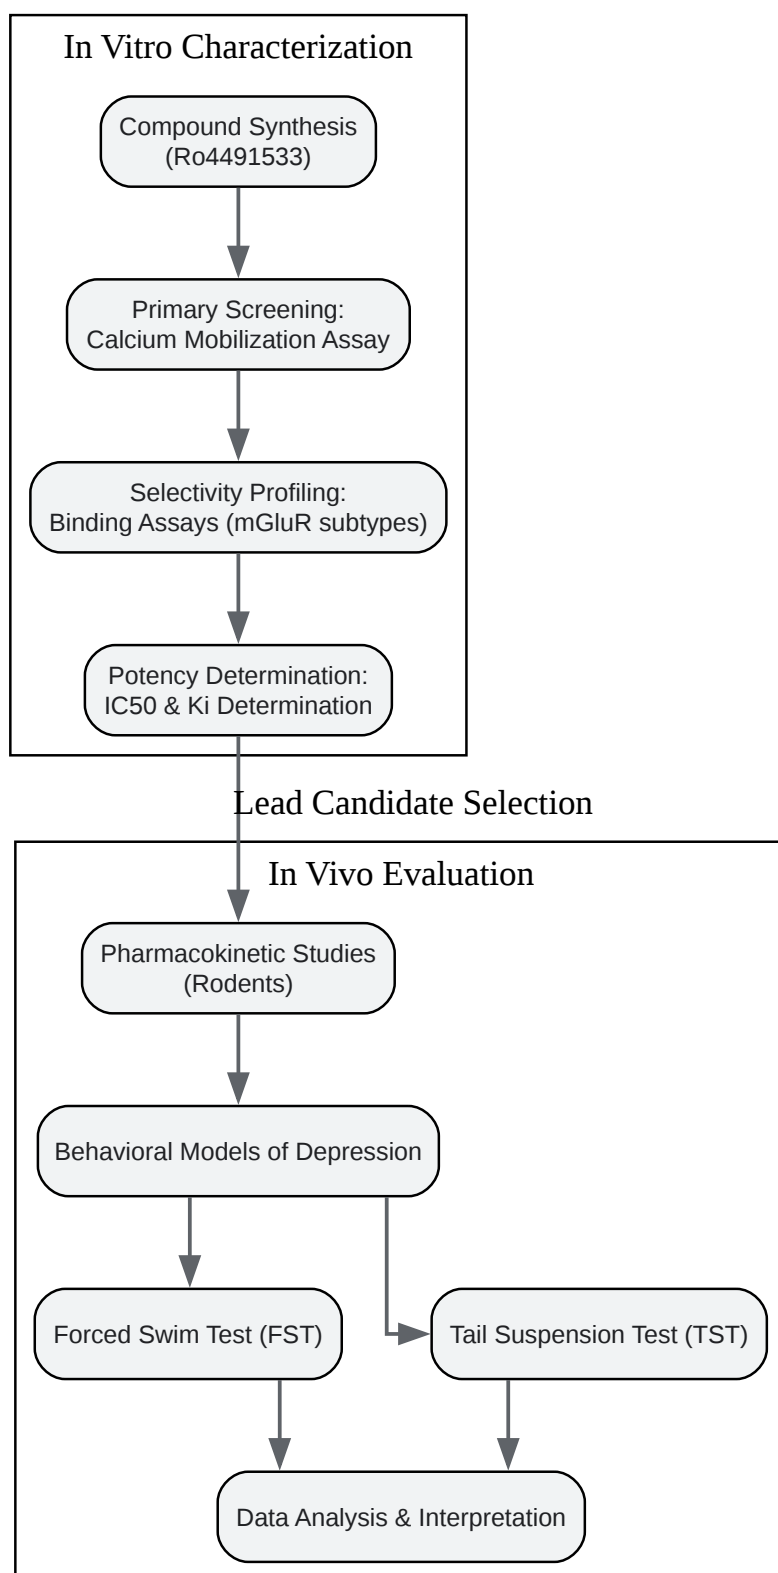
In Vitro Characterization

Compound Synthesis (Ro4491533)

Primary Screening: Calcium Mobilization Assay

Selectivity Profiling: Binding Assays (mGluR subtypes)

Potency Determination: IC50 & Ki Determination

Lead Candidate Selection

In Vivo Evaluation

Pharmacokinetic Studies (Rodents)

Behavioral Models of Depression

Forced Swim Test (FST)

Tail Suspension Test (TST)

Data Analysis & Interpretation